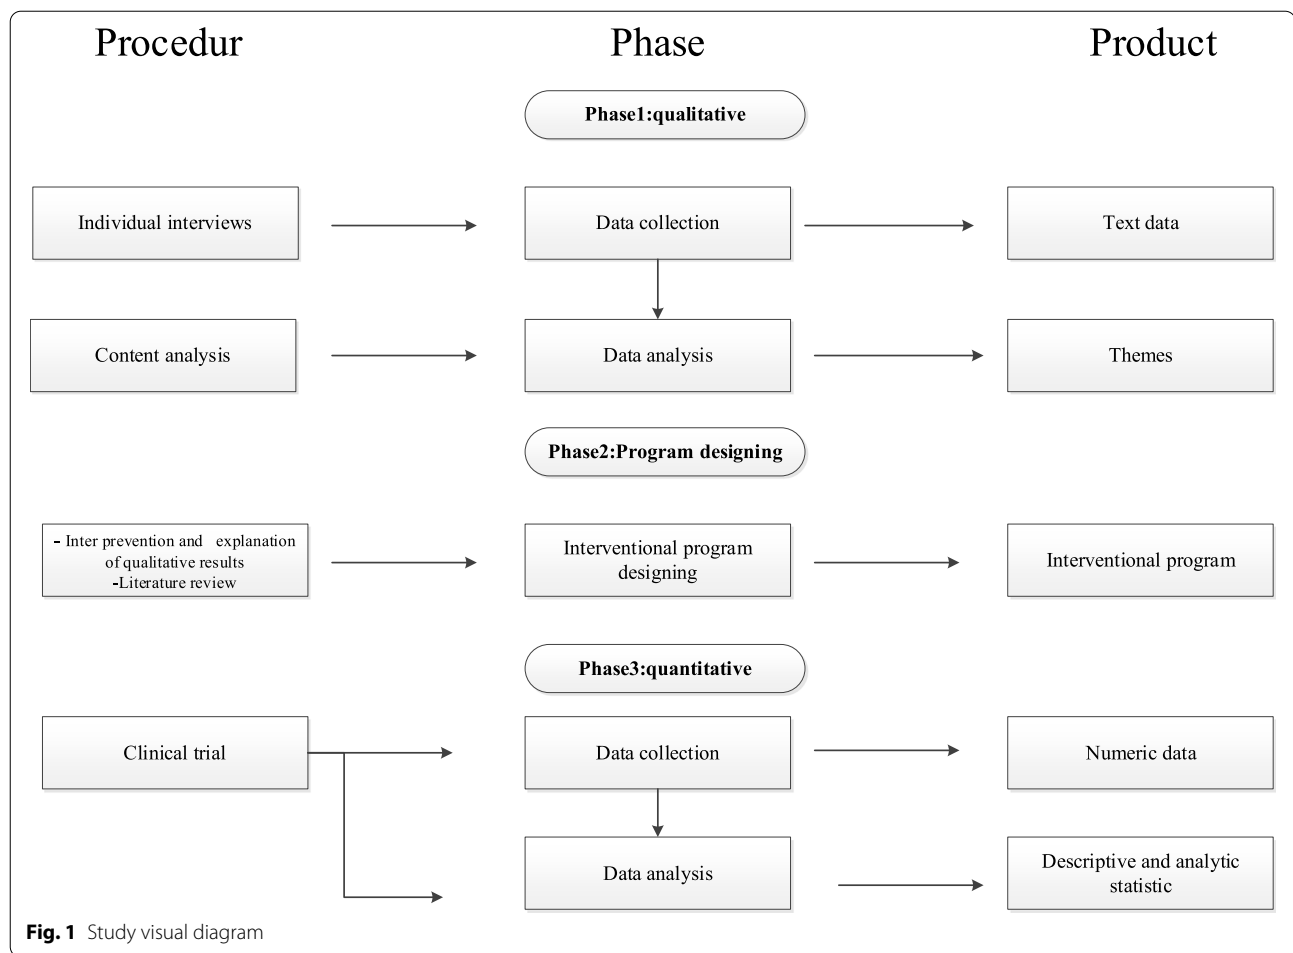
Procedur

Phase

Product

Phase1:qualitative

Individual interviews

Data collection

Text data

Content analysis

Data analysis

Themes

Phase2:Program designing

- Inter prevention and explanation of qualitative results
-Literature review

Interventional program designing

Interventional program

Phase3:quantitative

Clinical trial

Data collection

Numeric data

Data analysis

Descriptive and analytic statistic

Fig. 1 Study visual diagram